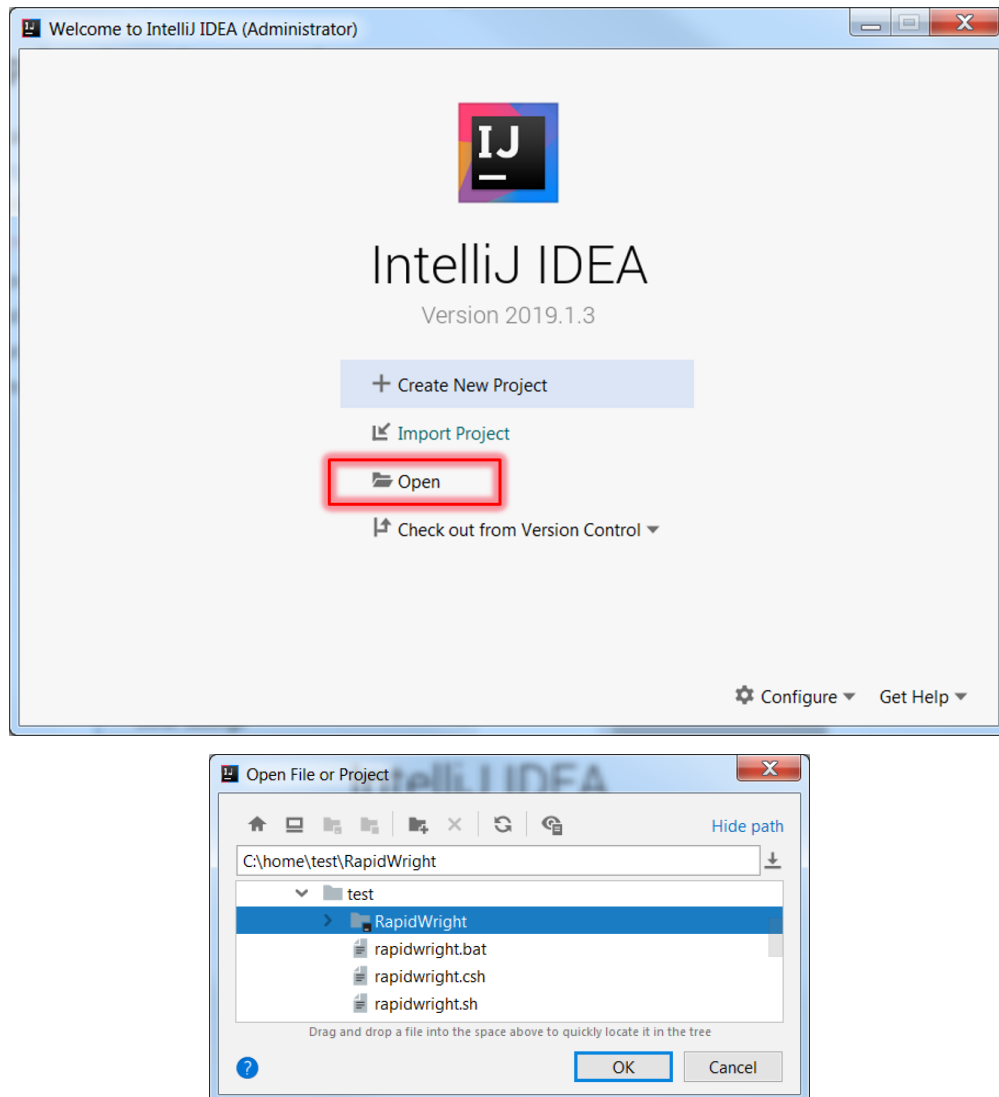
Welcome to IntelliJ IDEA (Administrator)

IJ

IntelliJ IDEA

Version 2019.1.3

+ Create New Project

Import Project

Open

Check out from Version Control

Configure

Get Help

Open File or Project

Hide path

C:\home\test\RapidWright

test

RapidWright

rapidwright.bat

rapidwright.csh

rapidwright.sh

Drag and drop a file into the space above to quickly locate it in the tree

?

OK

Cancel